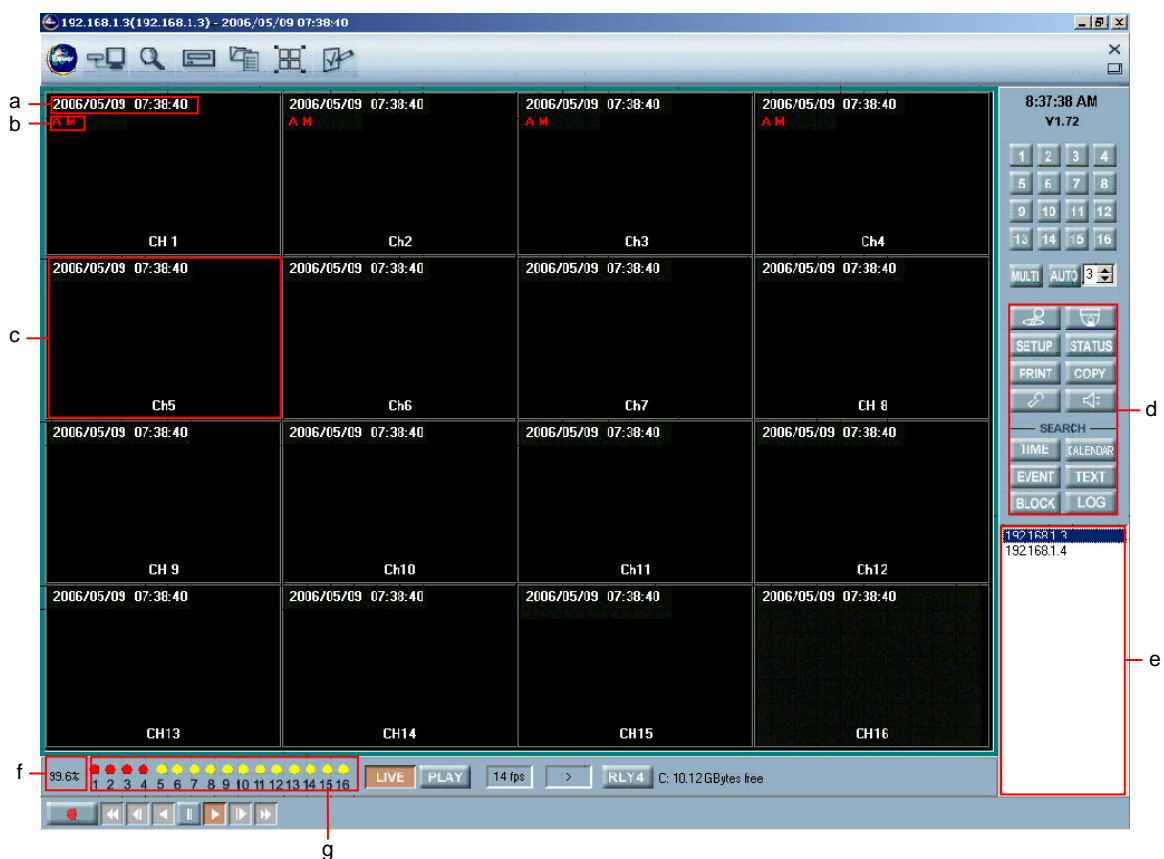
192.168.1.3(192.168.1.3) - 2006/05/09 07:38:40

a
b
2006/05/09 07:38:40
A M
CH 1
2006/05/09 07:38:40
A M
Ch2
2006/05/09 07:38:40
A M
Ch3
2006/05/09 07:38:40
A M
Ch4

c
2006/05/09 07:38:40
Ch5
2006/05/09 07:38:40
Ch6
2006/05/09 07:38:40
Ch7
2006/05/09 07:38:40
CH 8

2006/05/09 07:38:40
CH 9
2006/05/09 07:38:40
Ch10
2006/05/09 07:38:40
Ch11
2006/05/09 07:38:40
Ch12

2006/05/09 07:38:40
CH13
2006/05/09 07:38:40
CH14
2006/05/09 07:38:40
CH15
2006/05/09 07:38:40
CH16

8:37:38 AM
V1.72
1 2 3 4
5 6 7 8
9 10 11 12
13 14 15 16
MULTI AUTO 3
SETUP STATUS
PRINT COPY
d
SEARCH
TIME CALENDAR
EVENT TEXT
BLOCK LOG
192168.1.3
192168.1.4
e

f
99.6%
1 2 3 4 5 6 7 8 9 10 11 12 13 14 15 16
LIVE PLAY 14 fps > RLY4 C: 10.12 GBytes free
g